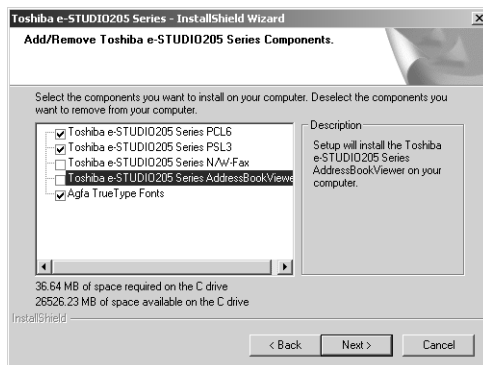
Toshiba e-STUDIO205 Series - InstallShield Wizard

Add/Remove Toshiba e-STUDIO205 Series Components.

Select the components you want to install on your computer. Deselect the components you want to remove from your computer.

Toshiba e-STUDIO205 Series PCL6
Toshiba e-STUDIO205 Series PSL3
Toshiba e-STUDIO205 Series N/W-Fax
Toshiba e-STUDIO205 Series AddressBookViewe
Agfa TrueType Fonts

Description
Setup will install the Toshiba e-STUDIO205 Series AddressBookViewer on your computer.

36.64 MB of space required on the C drive
26526.23 MB of space available on the C drive

InstallShield

< Back
Next >
Cancel